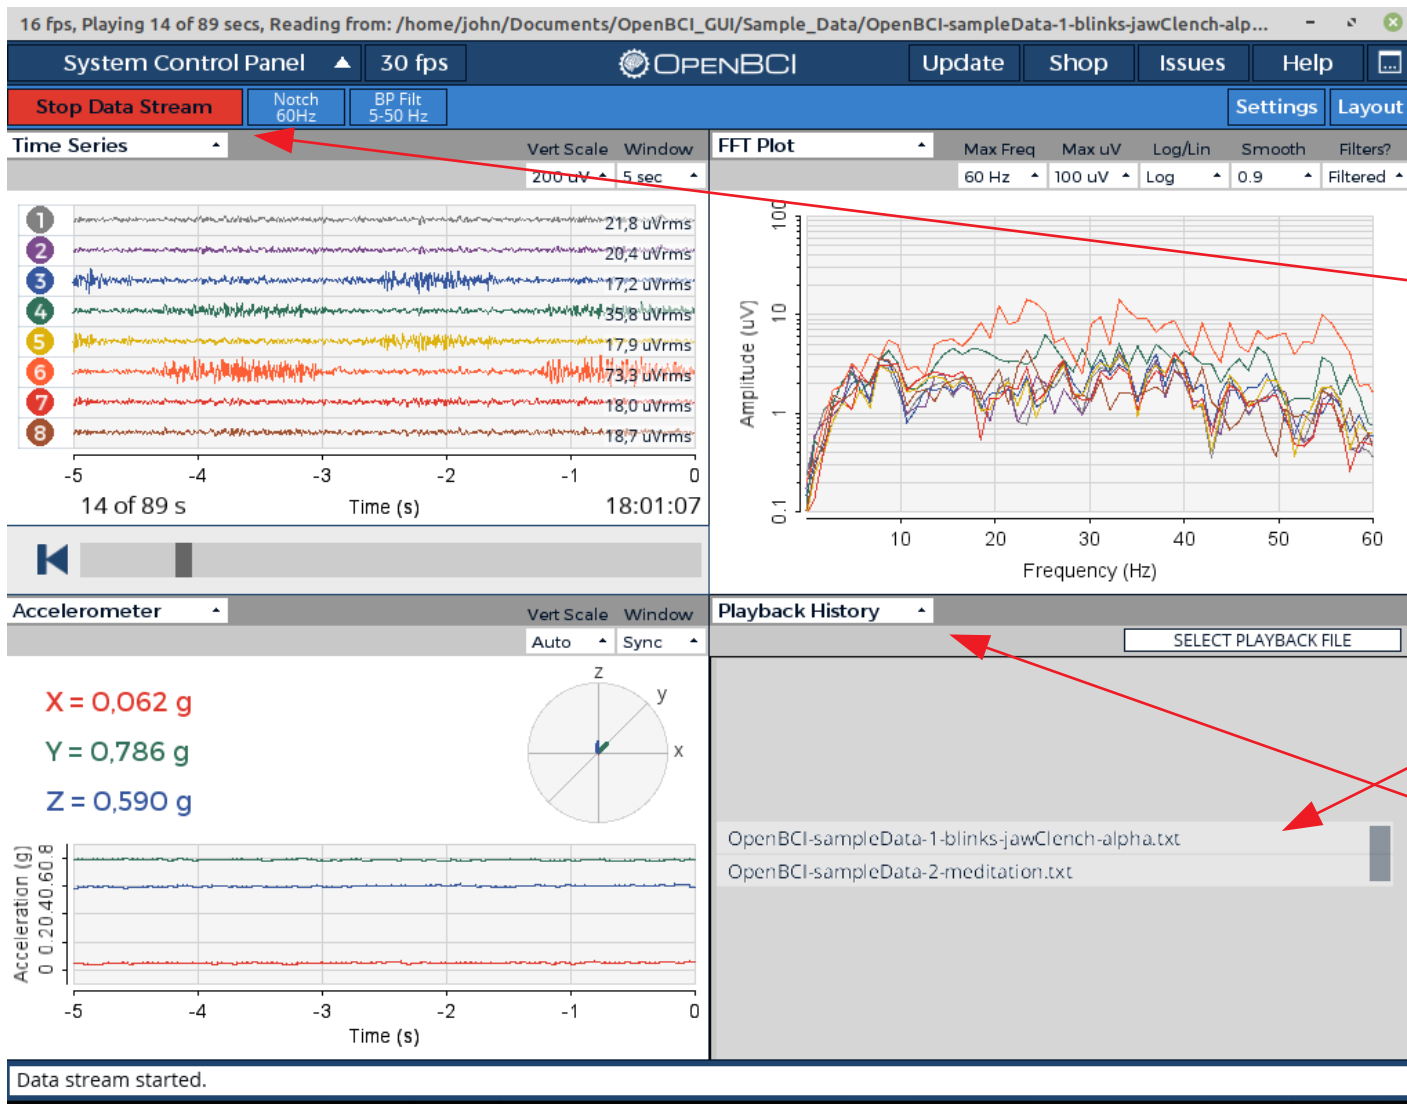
16 fps, Playing 14 of 89 secs, Reading from: /home/john/Documents/OpenBCI_GUI/Sample_Data/OpenBCI-sampleData-1-blinks-jawClench-alp...

System Control Panel
30 fps
OPENBCI
Update
Shop
Issues
Help

Stop Data Stream
Notch 60Hz
BP Filt 5-50 Hz
Settings
Layout

Time Series
Vert Scale Window
200 uV 5 sec

1 21,8 uVrms
2 20,4 uVrms
3 17,2 uVrms
4 35,8 uVrms
5 17,9 uVrms
6 73,3 uVrms
7 18,0 uVrms
8 18,7 uVrms

-5 -4 -3 -2 -1 0
14 of 89 s
Time (s)
18:01:07

FFT Plot
Max Freq Max uV Log/Lin Smooth Filters?
60 Hz 100 uV Log 0.9 Filtered

100
10
1
0.1
Amplitude (uV)
10 20 30 40 50 60
Frequency (Hz)

Accelerometer
Vert Scale Window
Auto Sync

X = 0,062 g
Y = 0,786 g
Z = 0,590 g

z
y
x

Acceleration (g)
0 0.2 0.4 0.6 0.8
-5 -4 -3 -2 -1 0
Time (s)

Playback History
SELECT PLAYBACK FILE
OpenBCI-sampleData-1-blinks-jawClench-alpha.txt
OpenBCI-sampleData-2-meditation.txt

Data stream started.